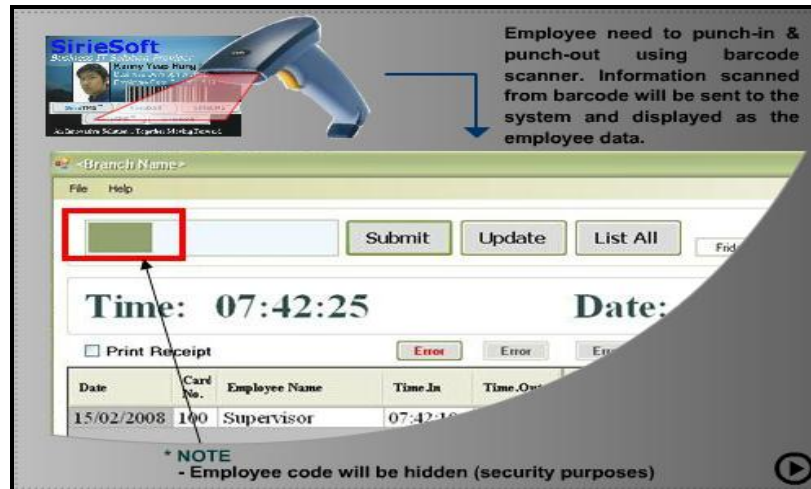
SirieSoft
Kenny Yaap Hung

Employee need to punch-in & punch-out using barcode scanner. Information scanned from barcode will be sent to the system and displayed as the employee data.

<Branch Name>

File Help

Submit Update List All Frid

Time: 07:42:25 Date:

Print Receipt Error Error Err

| Date | Card No. | Employee Name | Time In | Time Out |
|---|---|---|---|---|
| 15/02/2008 | 100 | Supervisor | 07:42:1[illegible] | |

* NOTE
- Employee code will be hidden (security purposes)